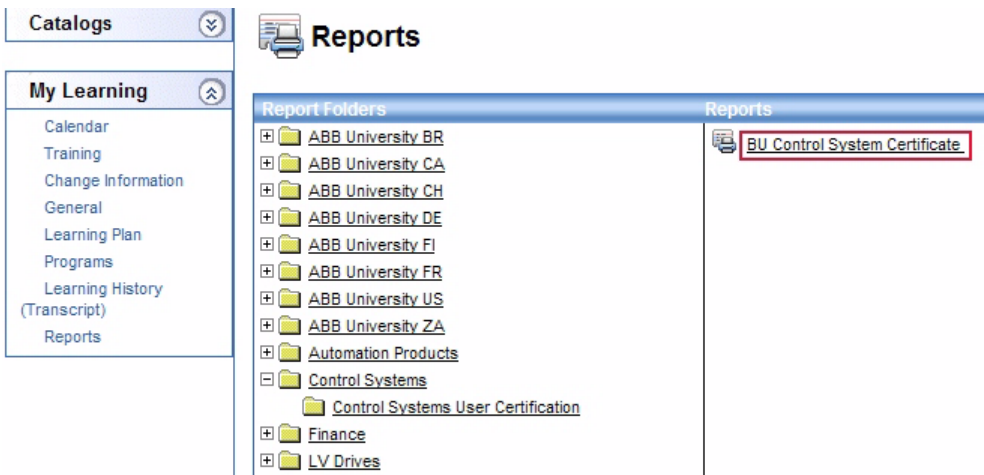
Catalogs

My Learning

Calendar
Training
Change Information
General
Learning Plan
Programs
Learning History (Transcript)
Reports

Reports

| Report Folders | Reports |
|---|---|
| ABB University BR | BU Control System Certificate |
| ABB University CA | |
| ABB University CH | |
| ABB University DE | |
| ABB University FI | |
| ABB University FR | |
| ABB University US | |
| ABB University ZA | |
| Automation Products | |
| Control Systems | |
| Control Systems User Certification | |
| Finance | |
| LV Drives | |